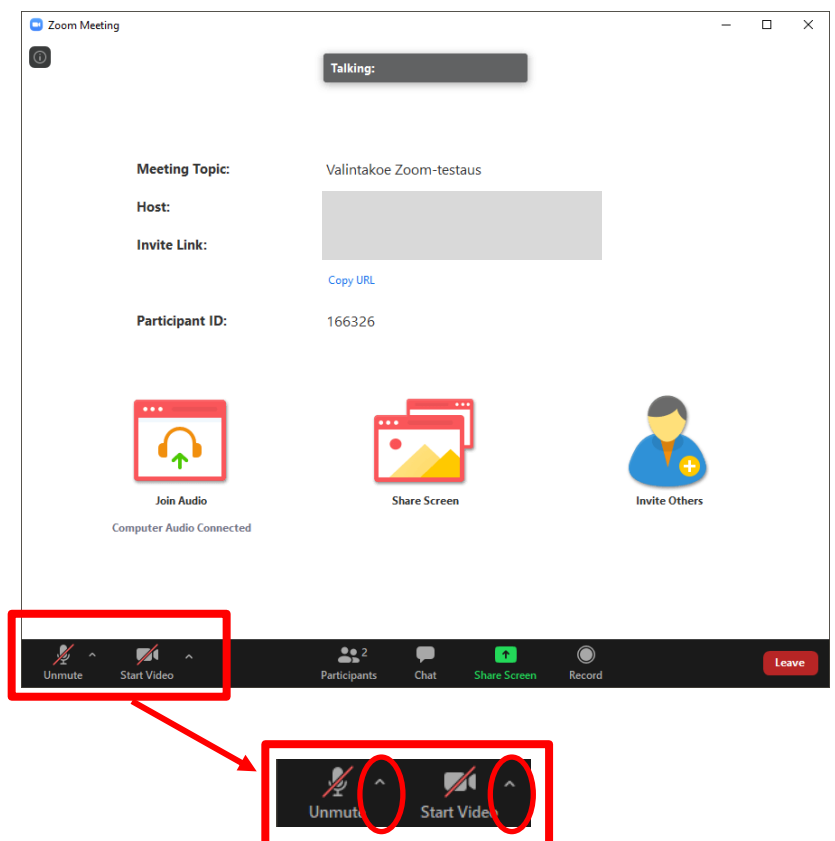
Zoom Meeting

Talking:

Meeting Topic: Valintakoe Zoom-testaus

Host:

Invite Link:

Copy URL

Participant ID: 166326

Join Audio

Computer Audio Connected

Share Screen

Invite Others

Unmute ^ Start Video ^

2 Participants

Chat

Share Screen

Record

Leave

Unmute ^ Start Video ^